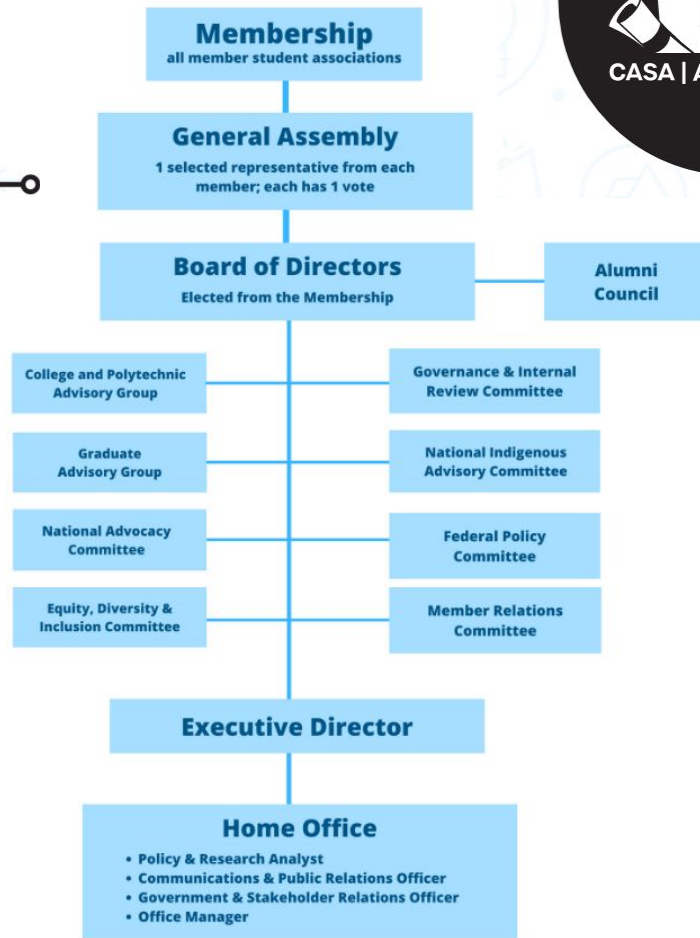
CASA | A

Membership
all member student associations

General Assembly
1 selected representative from each member; each has 1 vote

Board of Directors
Elected from the Membership

Alumni Council

College and Polytechnic Advisory Group

Governance & Internal Review Committee

Graduate Advisory Group

National Indigenous Advisory Committee

National Advocacy Committee

Federal Policy Committee

Equity, Diversity & Inclusion Committee

Member Relations Committee

Executive Director

Home Office
• Policy & Research Analyst
• Communications & Public Relations Officer
• Government & Stakeholder Relations Officer
• Office Manager